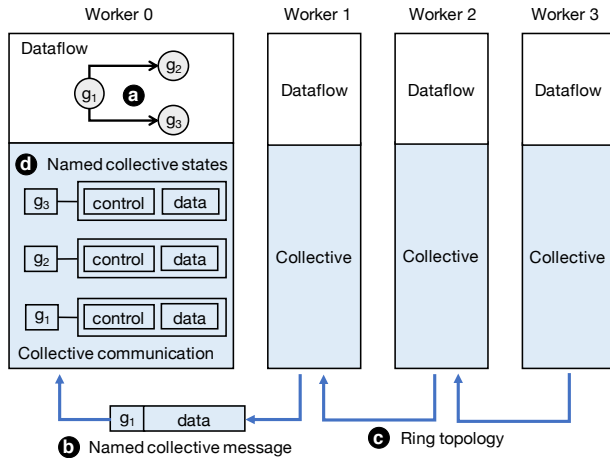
Worker 0

Worker 1

Worker 2

Worker 3

Dataflow

$g_2$

$g_1$

a

$g_3$

d Named collective states

$g_3$ control data

$g_2$ control data

$g_1$ control data

Collective communication

Dataflow

Collective

Dataflow

Collective

Dataflow

Collective

$g_1$ data

b Named collective message

c Ring topology